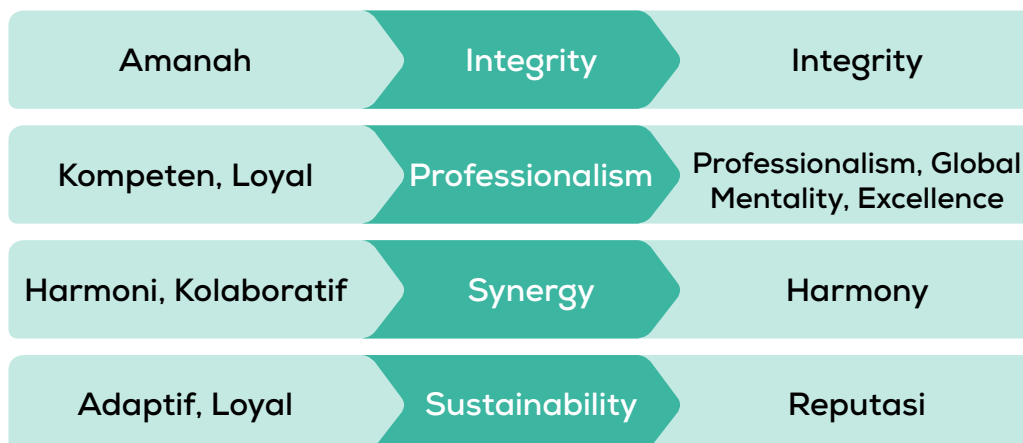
| Amanah | Integrity | Integrity |
|---|---|---|
| Kompeten, Loyal | Professionalism | Professionalism, Global Mentality, Excellence |
| Harmoni, Kolaboratif | Synergy | Harmony |
| Adaptif, Loyal | Sustainability | Reputasi |